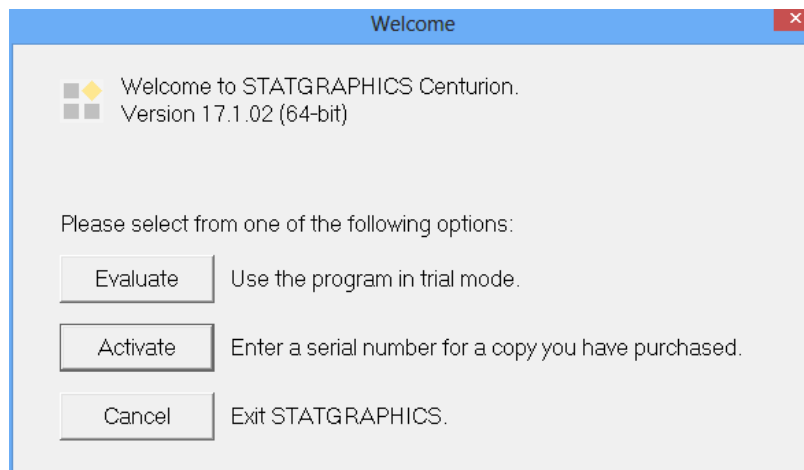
Welcome

Welcome to STATGRAPHICS Centurion.
Version 17.1.02 (64-bit)

Please select from one of the following options:

Evaluate Use the program in trial mode.

Activate Enter a serial number for a copy you have purchased.

Cancel Exit STATGRAPHICS.